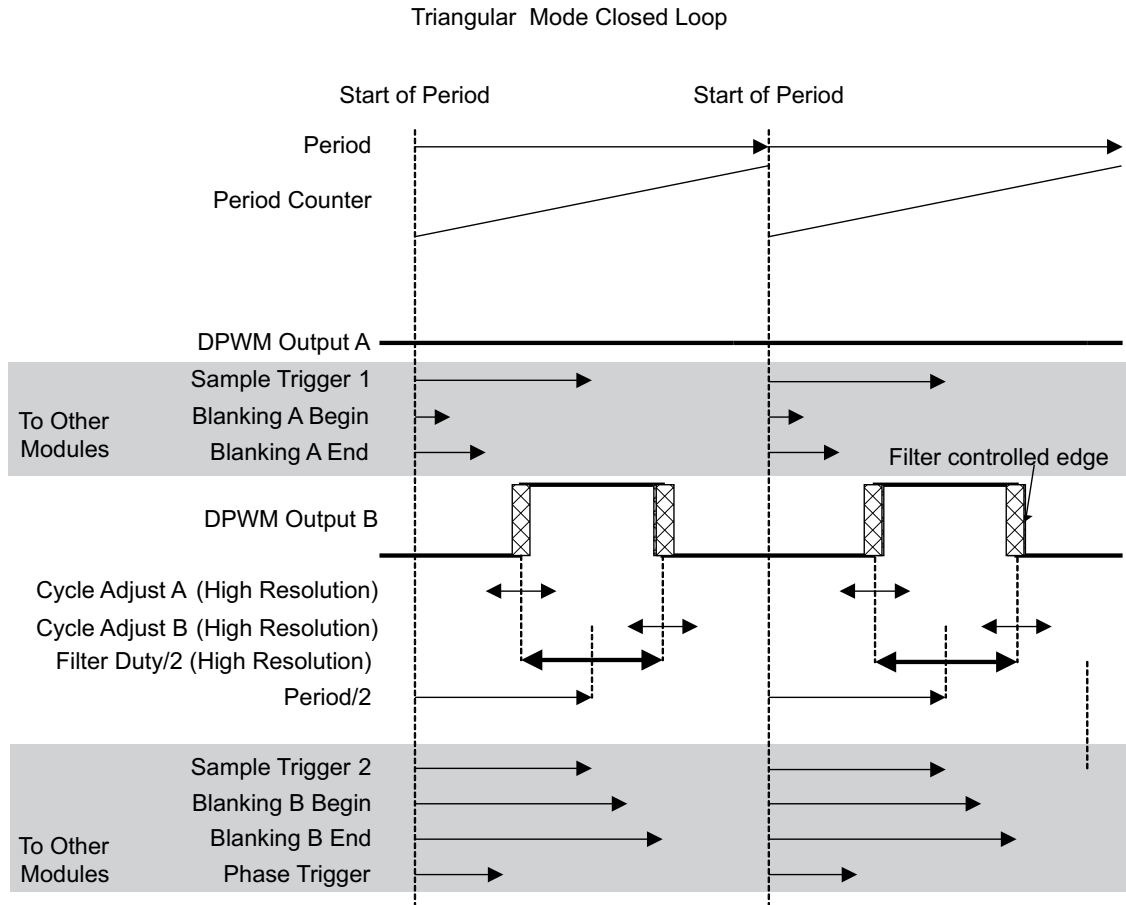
Triangular Mode Closed Loop

Start of Period

Start of Period

Period

Period Counter

DPWM Output A

Sample Trigger 1

To Other Modules

Blanking A Begin

Blanking A End

Filter controlled edge

DPWM Output B

Cycle Adjust A (High Resolution)

Cycle Adjust B (High Resolution)

Filter Duty/2 (High Resolution)

Period/2

Sample Trigger 2

Blanking B Begin

Blanking B End

To Other Modules

Phase Trigger